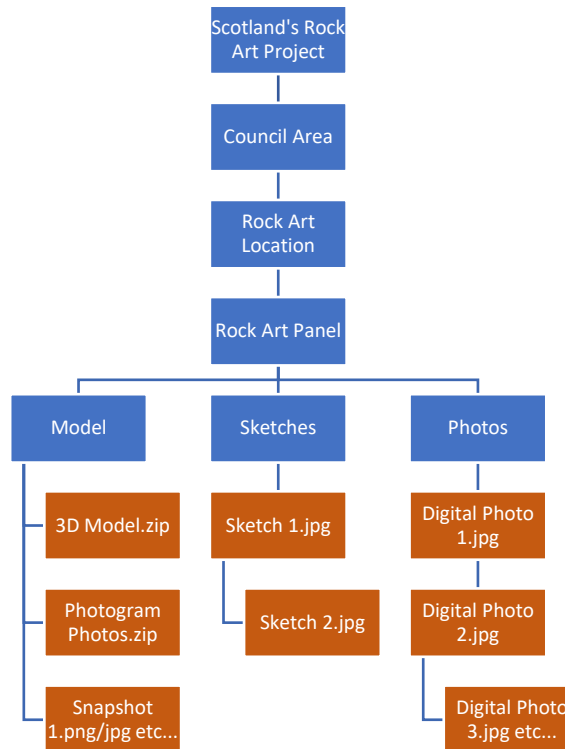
Scotland's Rock Art Project

Council Area

Rock Art Location

Rock Art Panel

Model

3D Model.zip

Photogram Photos.zip

Snapshot 1.png/jpg etc...

Sketches

Sketch 1.jpg

Sketch 2.jpg

Photos

Digital Photo 1.jpg

Digital Photo 2.jpg

Digital Photo 3.jpg etc...